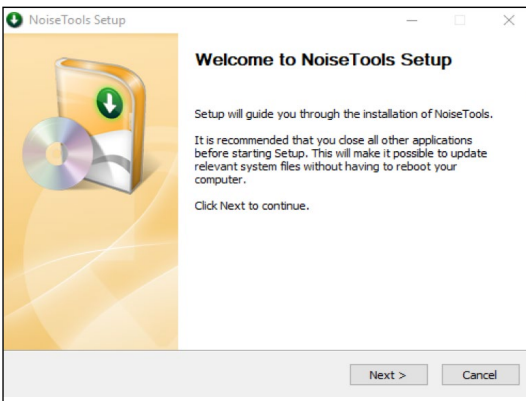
NoiseTools Setup

Welcome to NoiseTools Setup

Setup will guide you through the installation of NoiseTools.

It is recommended that you close all other applications before starting Setup. This will make it possible to update relevant system files without having to reboot your computer.

Click Next to continue.

Next >
Cancel